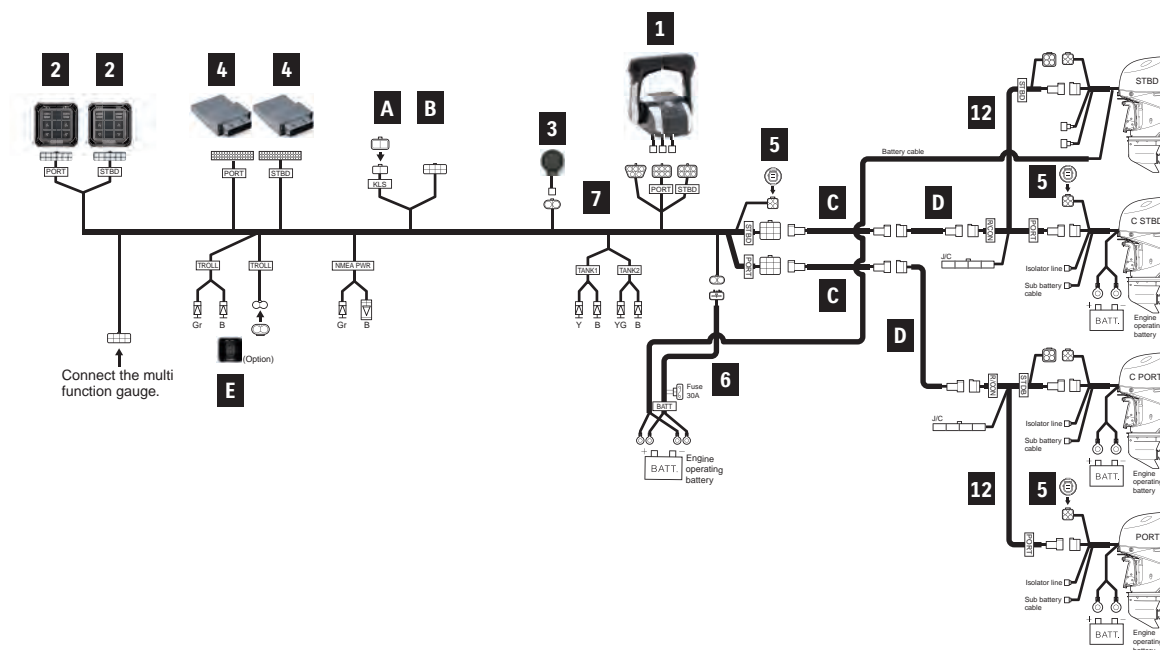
2 2 4 4 A B 1 3 5 7

PORT STBD PORT STBD KLS PORT STBD

Battery cable

12 STBD

5 C D STBD PORT RCON PORT C STBD

TROLL TROLL NMEA PWR TANK1 TANK2

Gr B Gr B Y B YG B

J/C

Isolator line
Sub battery cable

BATT. Engine operating battery

C D

(Option)

E

Connect the multi function gauge.

6 Fuse 30A BATT

BATT. Engine operating battery

RCON STBD C PORT

J/C

Isolator line
Sub battery cable

BATT. Engine operating battery

12 5

PORT PORT

Isolator line
Sub battery cable

BATT. Engine operating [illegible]